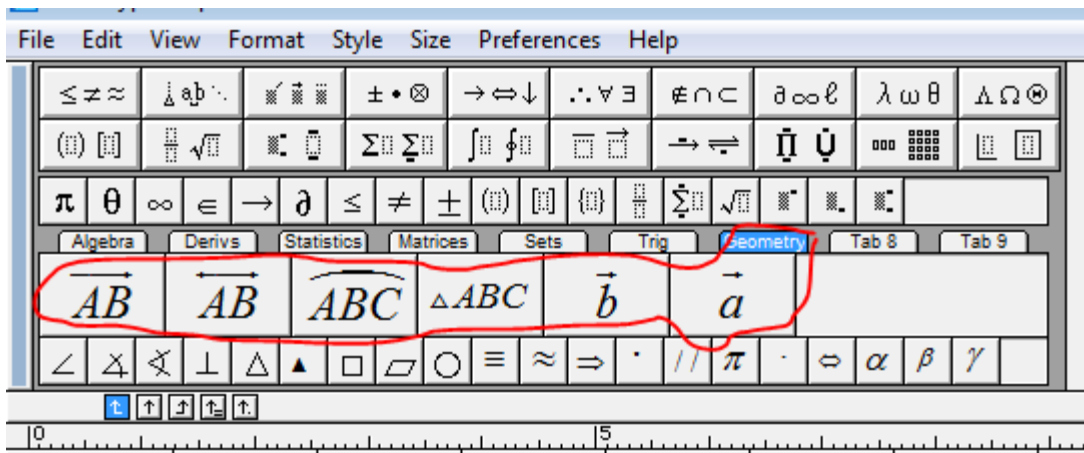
File Edit View Format Style Size Preferences Help

$\le \ne \approx$ | $\pm \bullet \otimes$ | $\to \Leftrightarrow \downarrow$ | $\therefore \forall \exists$ | $\notin \cap \subset$ | $\partial \infty \ell$ | $\lambda \omega \theta$ | $\Lambda \Omega \Theta$

$\Sigma$ | $\sqrt{}$

$\pi$ $\theta$ $\infty$ $\in$ $\to$ $\partial$ $\le$ $\ne$ $\pm$

Algebra | Derivs | Statistics | Matrices | Sets | Trig | Geometry | Tab 8 | Tab 9

$\overrightarrow{AB}$ $\overleftrightarrow{AB}$ $\overset{\frown}{ABC}$ $\triangle ABC$ $\vec{b}$ $\vec{a}$

$\angle$ $\perp$ $\triangle$ $\blacktriangle$ $\square$ $\bigcirc$ $\equiv$ $\approx$ $\Rightarrow$ $//$ $\pi$ $\Leftrightarrow$ $\alpha$ $\beta$ $\gamma$

0 5